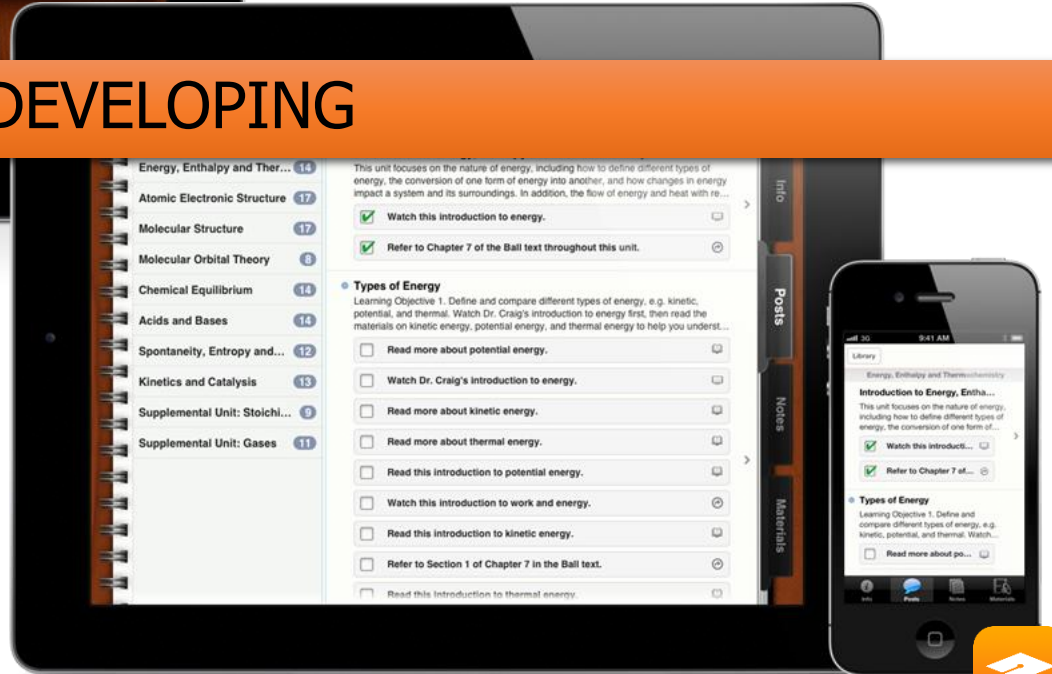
DEVELOPING

Energy, Enthalpy and Ther... 14
Atomic Electronic Structure 17
Molecular Structure 17
Molecular Orbital Theory 8
Chemical Equilibrium 14
Acids and Bases 14
Spontaneity, Entropy and... 12
Kinetics and Catalysis 13
Supplemental Unit: Stoichi... 9
Supplemental Unit: Gases 11

This unit focuses on the nature of energy, including how to define different types of energy, the conversion of one form of energy into another, and how changes in energy impact a system and its surroundings. In addition, the flow of energy and heat with re...

Watch this introduction to energy.

Refer to Chapter 7 of the Ball text throughout this unit.

Types of Energy

Learning Objective 1. Define and compare different types of energy, e.g. kinetic, potential, and thermal. Watch Dr. Craig's introduction to energy first, then read the materials on kinetic energy, potential energy, and thermal energy to help you underst...

Read more about potential energy.

Watch Dr. Craig's introduction to energy.

Read more about kinetic energy.

Read more about thermal energy.

Read this introduction to potential energy.

Watch this introduction to work and energy.

Read this introduction to kinetic energy.

Refer to Section 1 of Chapter 7 in the Ball text.

Read this introduction to thermal energy.

Info

Posts

Notes

Materials

3G 9:41 AM

Library

Energy, Enthalpy and Thermochemistry

Introduction to Energy, Entha...

This unit focuses on the nature of energy, including how to define different types of energy, the conversion of one form of...

Watch this introducti...

Refer to Chapter 7 of...

Types of Energy

Learning Objective 1. Define and compare different types of energy, e.g. kinetic, potential, and thermal. Watch...

Read more about po...

Info Posts Notes Materials